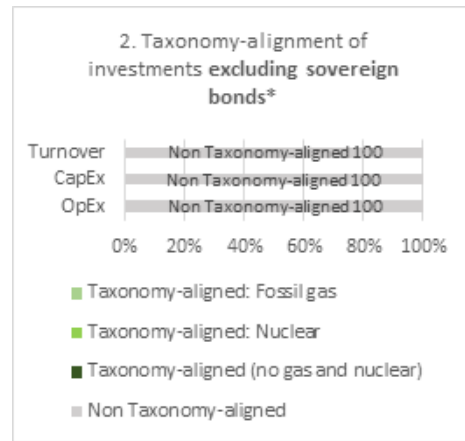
2. Taxonomy-alignment of investments **excluding sovereign bonds***

Turnover Non Taxonomy-aligned 100
CapEx Non Taxonomy-aligned 100
OpEx Non Taxonomy-aligned 100

0% 20% 40% 60% 80% 100%

Taxonomy-aligned: Fossil gas
Taxonomy-aligned: Nuclear
Taxonomy-aligned (no gas and nuclear)
Non Taxonomy-aligned